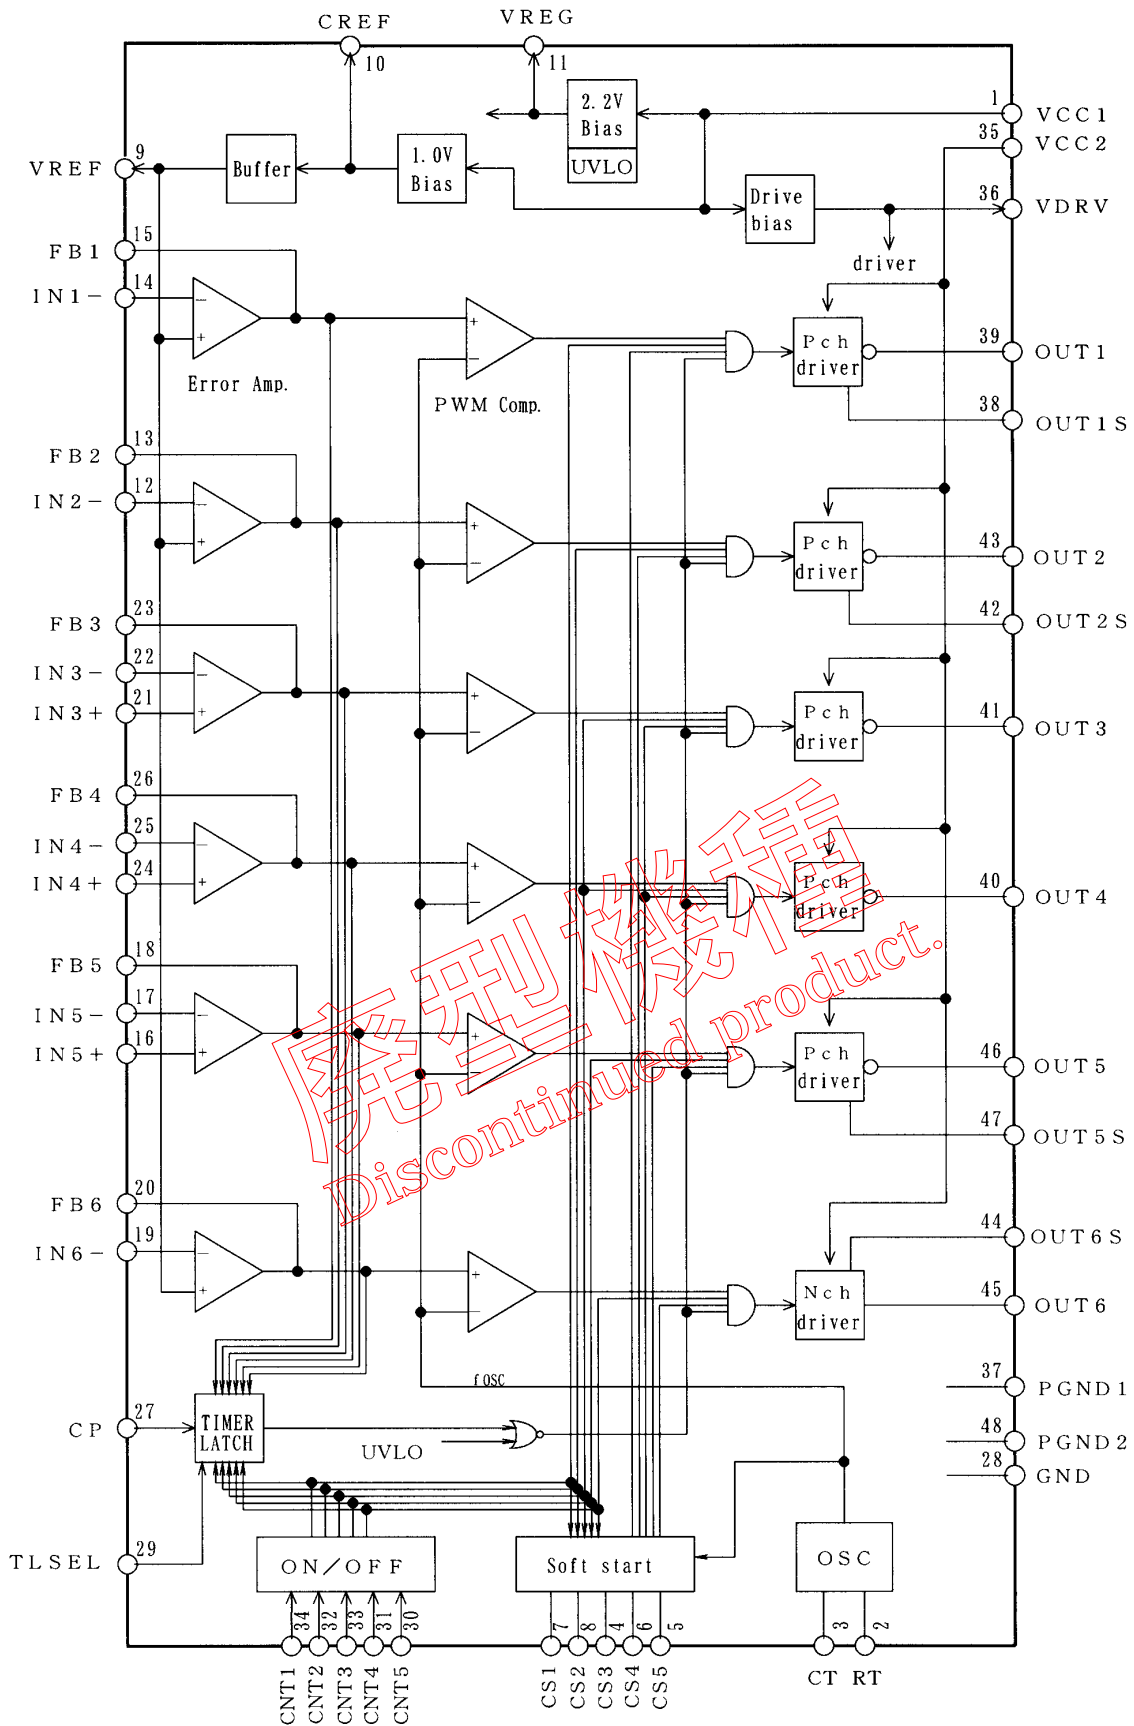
CREF
VREG
10
11
2.2V
Bias
UVLO
1
VCC1
35
VCC2
VREF
9
Buffer
1.0V
Bias
Drive
bias
36
VDRV
FB1
15
driver
IN1−
14
Error Amp.
PWM Comp.
Pch
driver
39
OUT1
38
OUT1S
FB2
13
IN2−
12
Pch
driver
43
OUT2
42
OUT2S
FB3
23
IN3−
22
IN3+
21
Pch
driver
41
OUT3
FB4
26
IN4−
25
IN4+
24
Pch
driver
40
OUT4
廃型機種
Discontinued product.
FB5
18
IN5−
17
IN5+
16
Pch
driver
46
OUT5
47
OUT5S
FB6
20
IN6−
19
44
OUT6S
Nch
driver
45
OUT6
37
PGND1
f OSC
CP
27
TIMER
LATCH
UVLO
48
PGND2
28
GND
TLSEL
29
ON/OFF
Soft start
OSC
34
32
33
31
30
7
8
4
6
5
3
2
CNT1
CNT2
CNT3
CNT4
CNT5
CS1
CS2
CS3
CS4
CS5
CT
RT